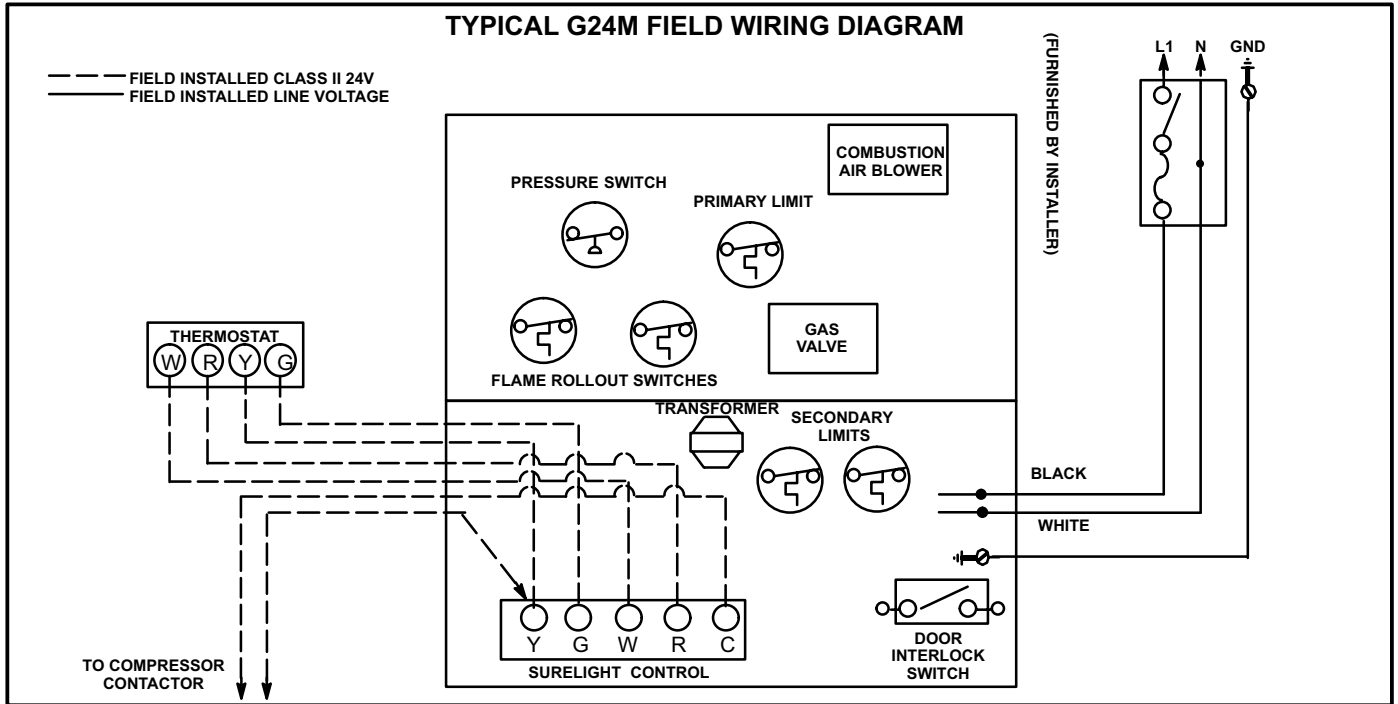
TYPICAL G24M FIELD WIRING DIAGRAM

FIELD INSTALLED CLASS II 24V
FIELD INSTALLED LINE VOLTAGE

(FURNISHED BY INSTALLER)

L1
N
GND

COMBUSTION AIR BLOWER

PRESSURE SWITCH

PRIMARY LIMIT

THERMOSTAT
W R Y G

GAS VALVE

FLAME ROLLOUT SWITCHES

TRANSFORMER

SECONDARY LIMITS

BLACK

WHITE

Y G W R C
SURELIGHT CONTROL

DOOR INTERLOCK SWITCH

TO COMPRESSOR CONTACTOR